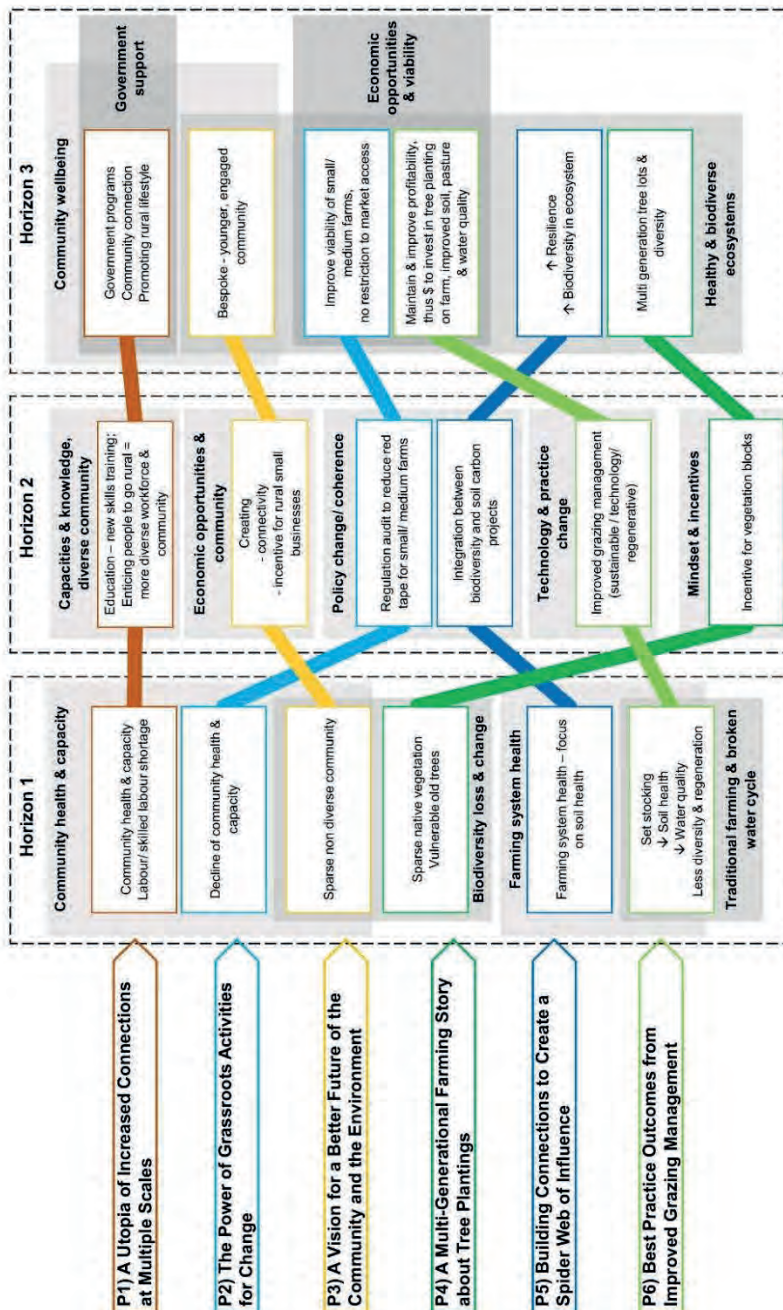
P1) A Utopia of Increased Connections at Multiple Scales

P2) The Power of Grassroots Activities for Change

P3) A Vision for a Better Future of the Community and the Environment

P4) A Multi-Generational Farming Story about Tree Plantings

P5) Building Connections to Create a Spider Web of Influence

P6) Best Practice Outcomes from Improved Grazing Management

Horizon 1

Community health & capacity

Community health & capacity
Labour/ skilled labour shortage

Decline of community health & capacity

Sparse non diverse community

Sparse native vegetation
Vulnerable old trees

Biodiversity loss & change

Farming system health

Farming system health – focus on soil health

Set stocking
↓ Soil health
↓ Water quality
Less diversity & regeneration

Traditional farming & broken water cycle

Horizon 2

Capacities & knowledge, diverse community

Education – new skills training; Enticing people to go rural = more diverse workforce & community

Economic opportunities & community

Creating
- connectivity
- incentive for rural small businesses

Policy change/ coherence

Regulation audit to reduce red tape for small/ medium farms

Integration between biodiversity and soil carbon projects

Technology & practice change

Improved grazing management (sustainable / technology/ regenerative)

Mindset & incentives

Incentive for vegetation blocks

Horizon 3

Community wellbeing

Government support

Government programs
Community connection
Promoting rural lifestyle

Bespoke - younger, engaged community

Economic opportunities & viability

Improve viability of small/ medium farms, no restriction to market access

Maintain & improve profitability, thus $ to invest in tree planting on farm, improved soil, pasture & water quality

↑ Resilience
↑ Biodiversity in ecosystem

Multi generation tree lots & diversity

Healthy & biodiverse ecosystems